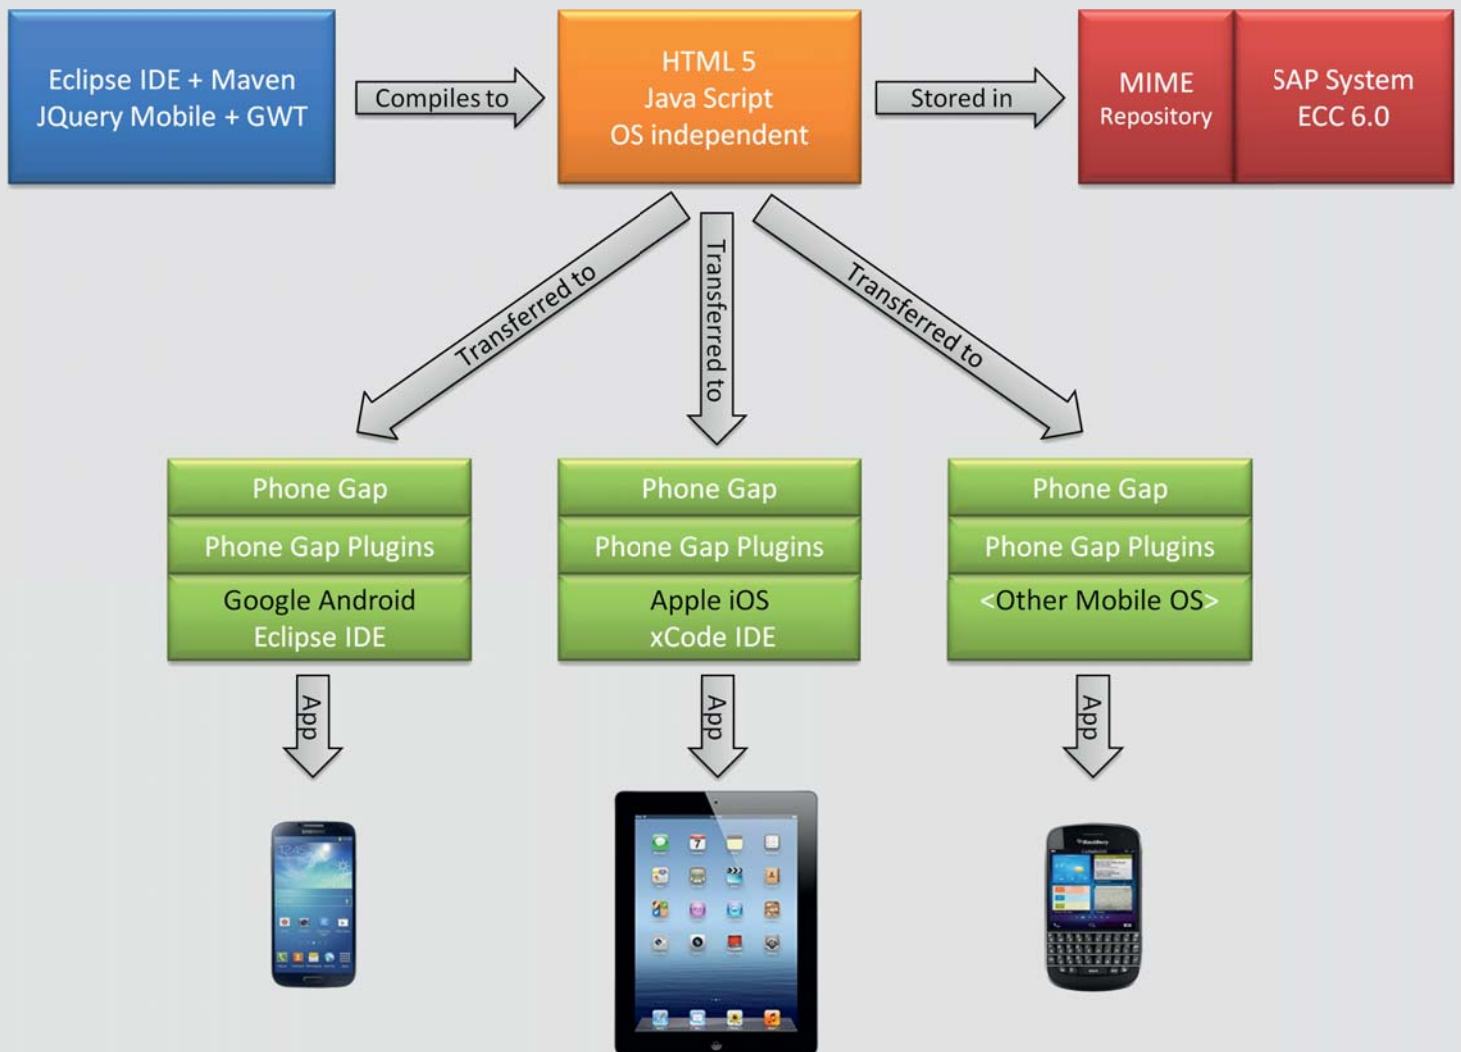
Eclipse IDE + Maven
JQuery Mobile + GWT

Compiles to

HTML 5
Java Script
OS independent

Stored in

MIME
Repository

SAP System
ECC 6.0

Transferred to

Transferred to

Transferred to

Phone Gap

Phone Gap Plugins

Google Android
Eclipse IDE

Phone Gap

Phone Gap Plugins

Apple iOS
xCode IDE

Phone Gap

Phone Gap Plugins

<Other Mobile OS>

App

App

App